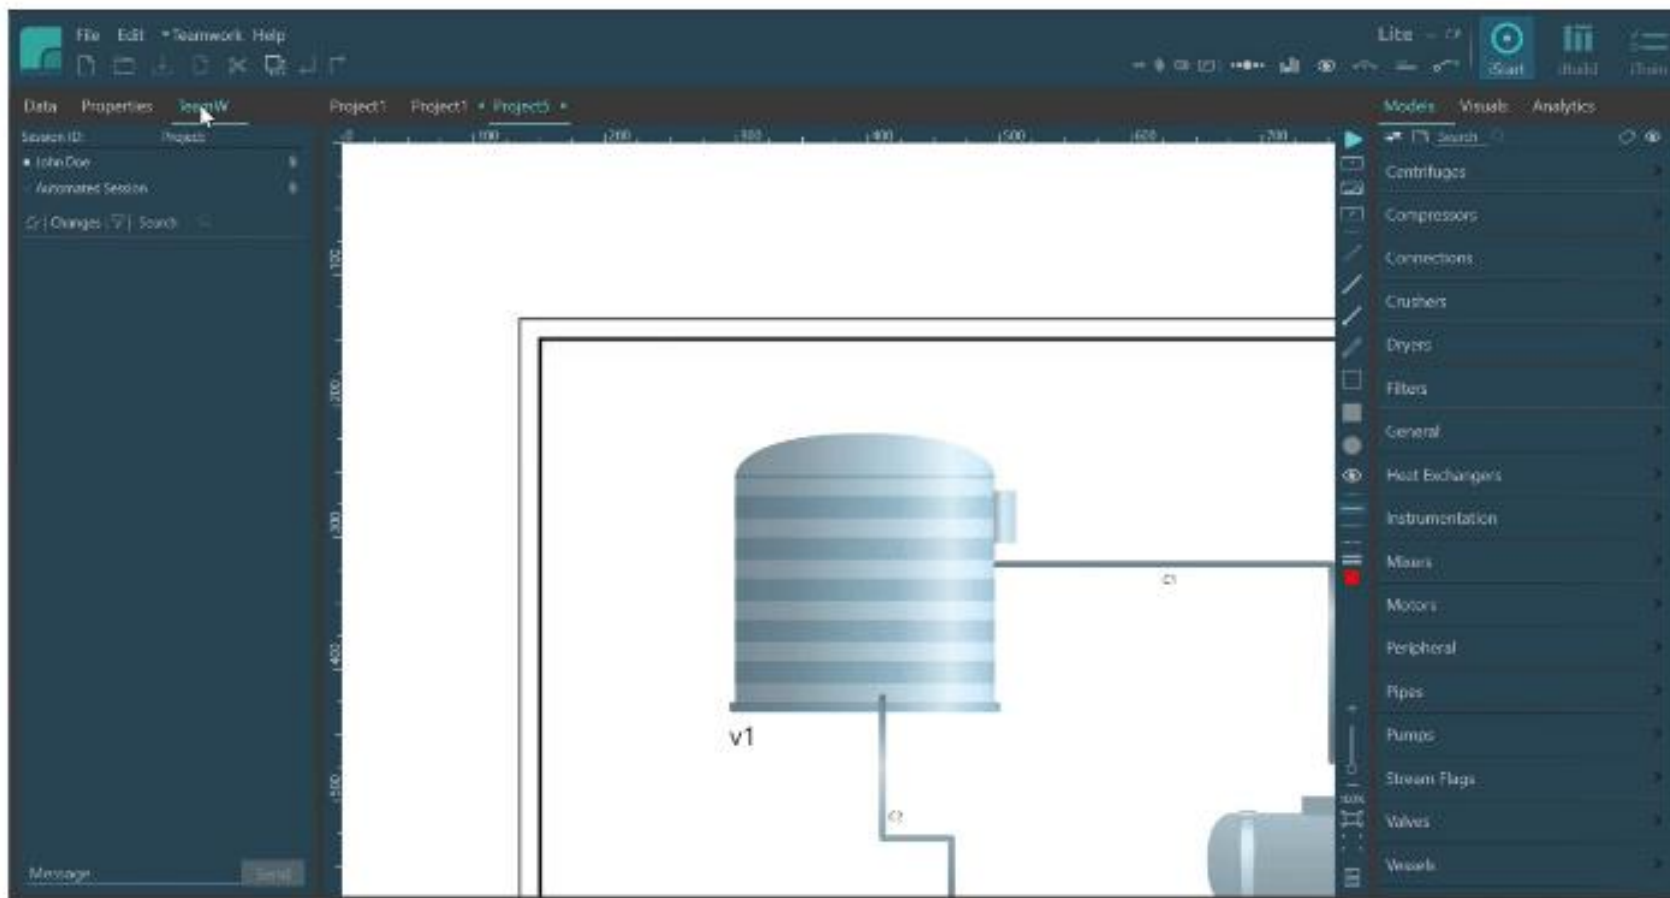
File Edit Teamwork Help

Lite

Start Build Train

Data Properties TeamW

Session ID: Project5

John Doe

Automated Session

Changes Search

Message Send

Project1 Project1 Project5

100 200 300 400 500 600 700

100

200

300

400

500

c1

c2

v1

Models Visuals Analytics

Search

Centrifuges

Compressors

Connections

Crushers

Dryers

Filters

General

Heat Exchangers

Instrumentation

Mixers

Motors

Peripheral

Pipes

Pumps

Stream Flags

Valves

Vessels